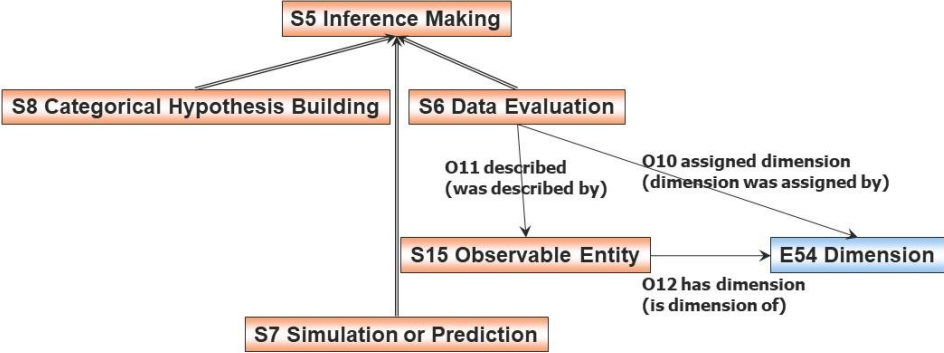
S5 Inference Making

S8 Categorical Hypothesis Building

S6 Data Evaluation

O11 described (was described by)

O10 assigned dimension (dimension was assigned by)

S15 Observable Entity

E54 Dimension

O12 has dimension (is dimension of)

S7 Simulation or Prediction